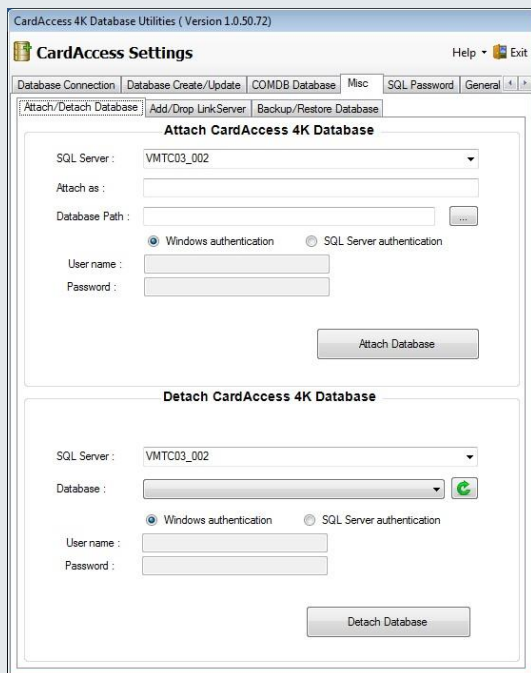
CardAccess 4K Database Utilities ( Version 1.0.50.72)

CardAccess Settings

Help ▾ Exit

Database Connection | Database Create/Update | COMDB Database | Misc | SQL Password | General

Attach/Detach Database | Add/Drop LinkServer | Backup/Restore Database

Attach CardAccess 4K Database

SQL Server : VMTC03_002

Attach as :

Database Path : ...

Windows authentication SQL Server authentication

User name :

Password :

Attach Database

Detach CardAccess 4K Database

SQL Server : VMTC03_002

Database :

Windows authentication SQL Server authentication

User name :

Password :

Detach Database